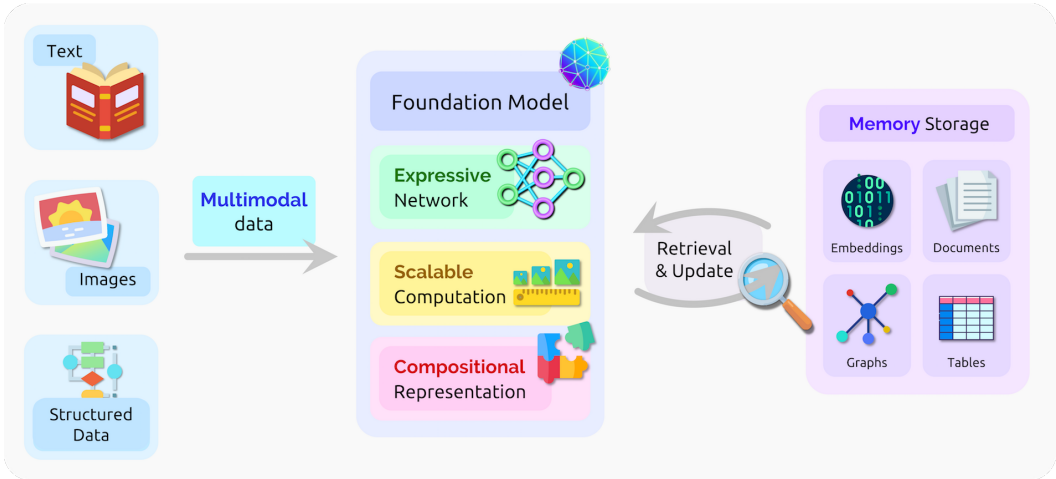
Text

Images

Structured Data

Multimodal data

Foundation Model

Expressive Network

Scalable Computation

Compositional Representation

Retrieval & Update

Memory Storage

0110 1011 1010

Embeddings

Documents

Graphs

Tables